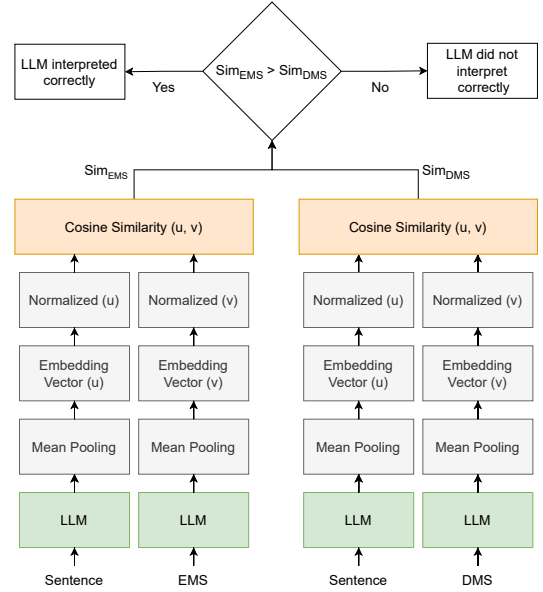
LLM interpreted correctly

$Sim_{EMS} > Sim_{DMS}$

LLM did not interpret correctly

Yes

No

$Sim_{EMS}$

$Sim_{DMS}$

Cosine Similarity (u, v)

Cosine Similarity (u, v)

Normalized (u)

Normalized (v)

Normalized (u)

Normalized (v)

Embedding Vector (u)

Embedding Vector (v)

Embedding Vector (u)

Embedding Vector (v)

Mean Pooling

Mean Pooling

Mean Pooling

Mean Pooling

LLM

LLM

LLM

LLM

Sentence

EMS

Sentence

DMS